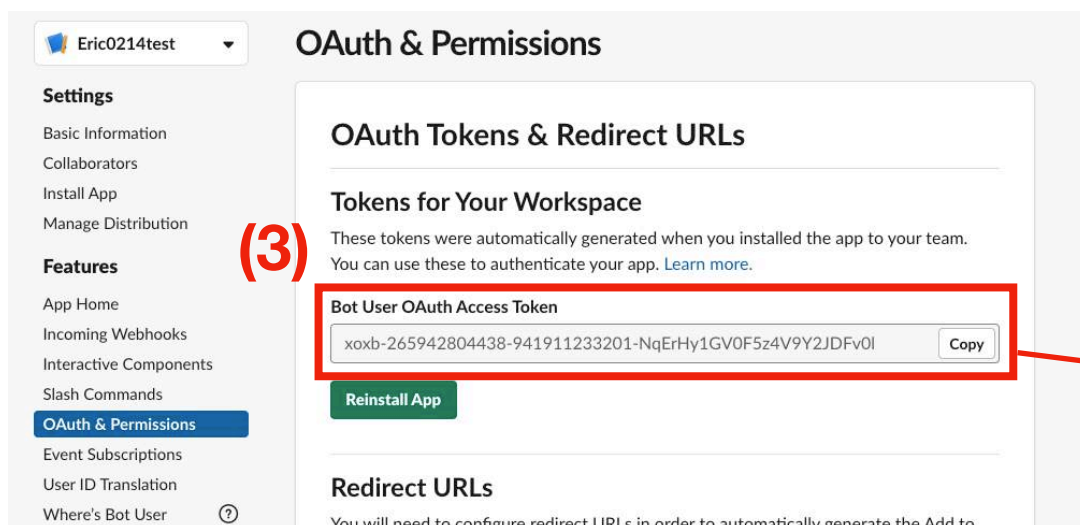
Eric0214test

Settings
Basic Information
Collaborators
Install App
Manage Distribution

Features
App Home
Incoming Webhooks
Interactive Components
Slash Commands
OAuth & Permissions
Event Subscriptions
User ID Translation
Where's Bot User

OAuth & Permissions

OAuth Tokens & Redirect URLs

Tokens for Your Workspace

(3)

These tokens were automatically generated when you installed the app to your team. You can use these to authenticate your app. Learn more.

Bot User OAuth Access Token

xoxb-265942804438-941911233201-NqErHy1GV0F5z4V9Y2JDFv0l

Copy

Reinstall App

Redirect URLs

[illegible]